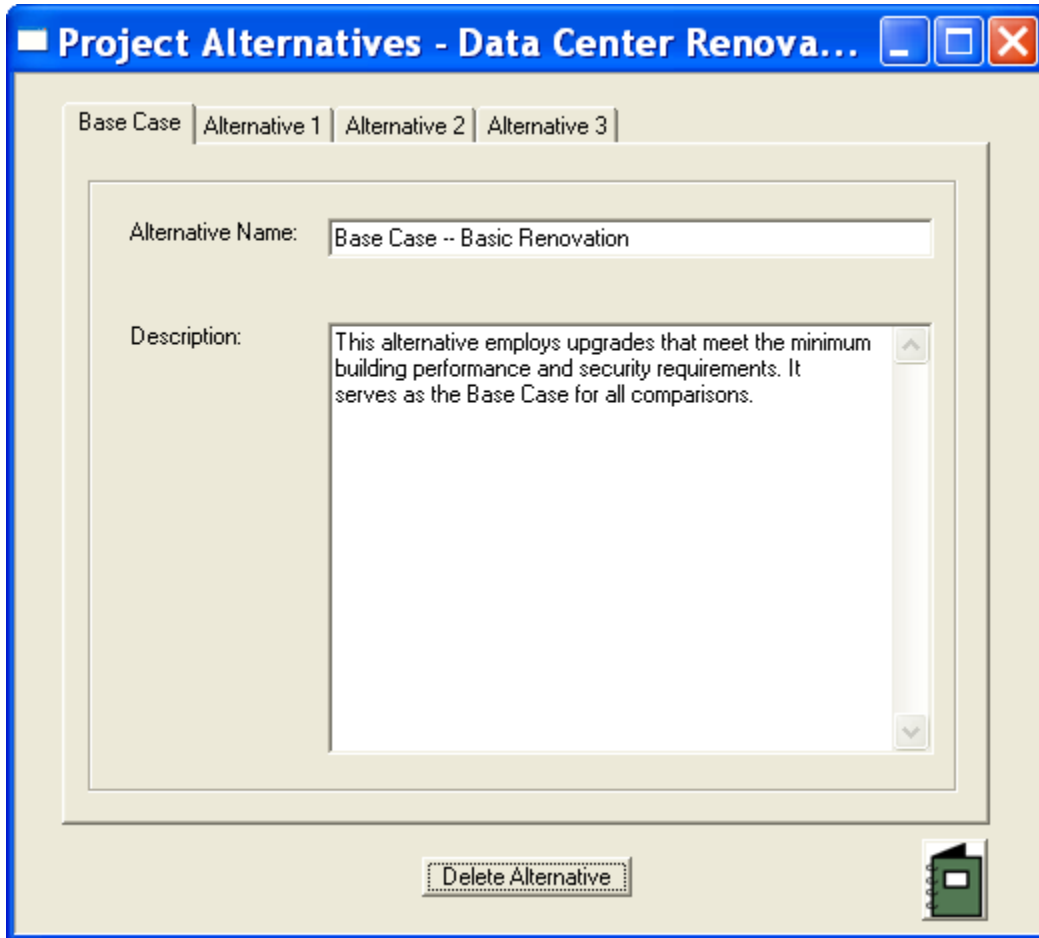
Project Alternatives - Data Center Renova...

Base Case | Alternative 1 | Alternative 2 | Alternative 3

Alternative Name: Base Case -- Basic Renovation

Description: This alternative employs upgrades that meet the minimum building performance and security requirements. It serves as the Base Case for all comparisons.

Delete Alternative